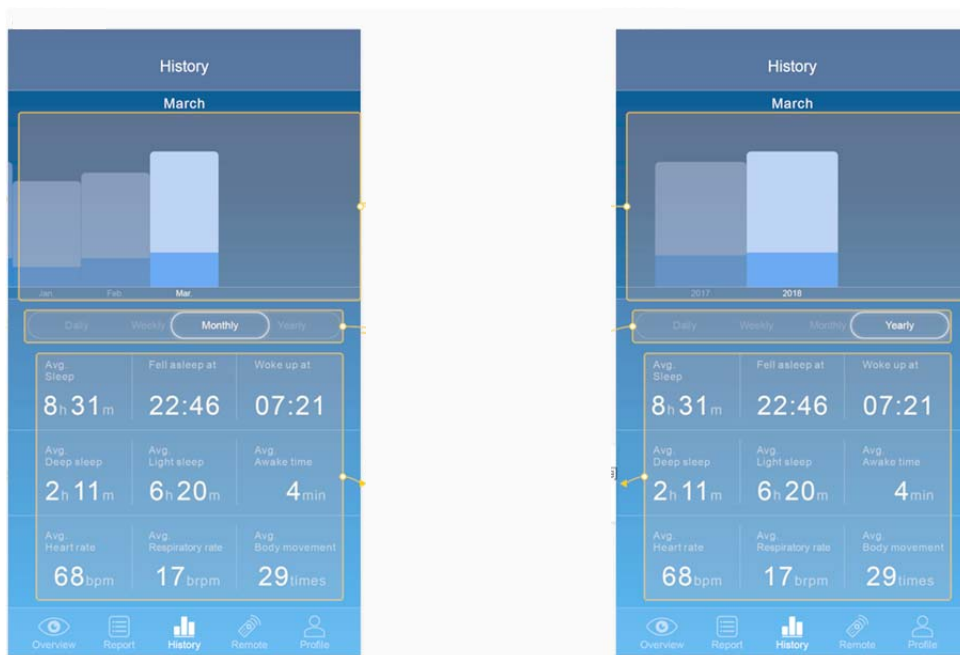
History

March

Jan Feb Mar

Daily Weekly Monthly Yearly

| Avg. Sleep | Fell asleep at | Woke up at |
|---|---|---|
| 8h 31m | 22:46 | 07:21 |
| Avg. Deep sleep | Avg. Light sleep | Avg. Awake time |
| 2h 11m | 6h 20m | 4min |
| Avg. Heart rate | Avg. Respiratory rate | Avg. Body movement |
| 68bpm | 17brpm | 29times |

Overview Report History Remote Profile

History

March

2017 2018

Daily Weekly Monthly Yearly

| Avg. Sleep | Fell asleep at | Woke up at |
|---|---|---|
| 8h 31m | 22:46 | 07:21 |
| Avg. Deep sleep | Avg. Light sleep | Avg. Awake time |
| 2h 11m | 6h 20m | 4min |
| Avg. Heart rate | Avg. Respiratory rate | Avg. Body movement |
| 68bpm | 17brpm | 29times |

Overview Report History Remote Profile